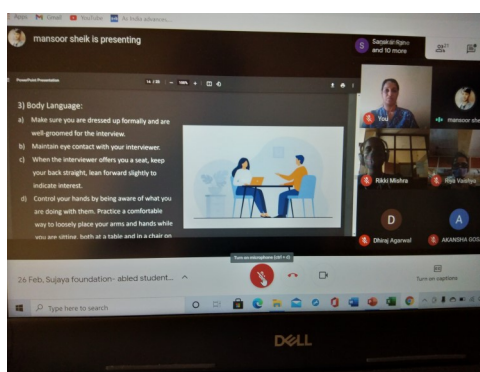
Apps Gmail YouTube AI India advance...

mansoor sheik is presenting

Sanskriti Rajput and 10 more

PowerPoint Presentation

14 / 35 100%

3) Body Language:

a) Make sure you are dressed up formally and are well-groomed for the interview.

b) Maintain eye contact with your interviewer.

c) When the interviewer offers you a seat, keep your back straight, lean forward slightly to indicate interest.

d) Control your hands by being aware of what you are doing with them. Practice a comfortable way to loosely place your arms and hands while you are sitting, both at a table and in a chair on

You

mansoor sheik

Rikki Mishra

Riya Vaishya

D

Dhiraj Agarwal

A

AKANSHA GOS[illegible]

Turn on microphone (ctrl + d)

26 Feb, Sujaya foundation- abled student...

Turn on captions

Type here to search

DELL